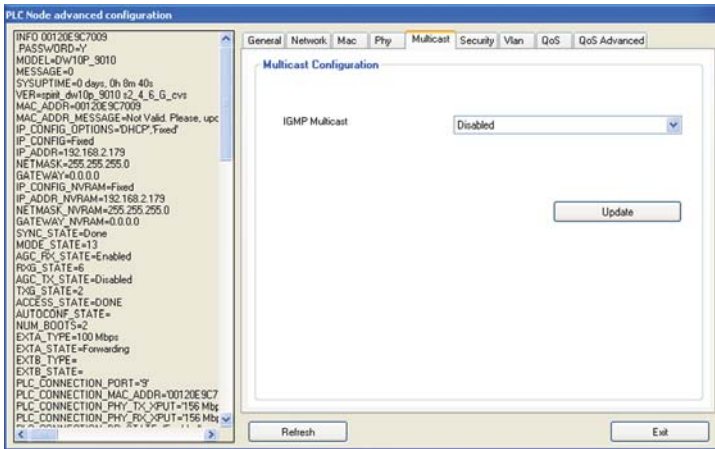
PLC Node advanced configuration

INFO 00120E9C7009
.PASSWORD=Y
MODEL=DW10P_9010
MESSAGE=0
SYSUPTIME=0 days, 0h 8m 40s
VER=spirit_dw10p_9010 s2_4_6_G_cvs
MAC_ADDR=00120E9C7009
MAC_ADDR_MESSAGE=Not Valid. Please, upc
IP_CONFIG_OPTIONS='DHCP','Fixed'
IP_CONFIG=Fixed
IP_ADDR=192.168.2.179
NETMASK=255.255.255.0
GATEWAY=0.0.0.0
IP_CONFIG_NVRAM=Fixed
IP_ADDR_NVRAM=192.168.2.179
NETMASK_NVRAM=255.255.255.0
GATEWAY_NVRAM=0.0.0.0
SYNC_STATE=Done
MODE_STATE=13
AGC_RX_STATE=Enabled
RXG_STATE=6
AGC_TX_STATE=Disabled
TXG_STATE=2
ACCESS_STATE=DONE
AUTOCONF_STATE=
NUM_BOOTS=2
EXTA_TYPE=100 Mbps
EXTA_STATE=Forwarding
EXTB_TYPE=
EXTB_STATE=
PLC_CONNECTION_PORT='9'
PLC_CONNECTION_MAC_ADDR='00120E9C7
PLC_CONNECTION_PHY_TX_XPUT='156 Mbp
PLC_CONNECTION_PHY_RX_XPUT='156 Mbp
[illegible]

General | Network | Mac | Phy | Multicast | Security | Vlan | QoS | QoS Advanced

Multicast Configuration

IGMP Multicast | Disabled

Update

Refresh

Exit